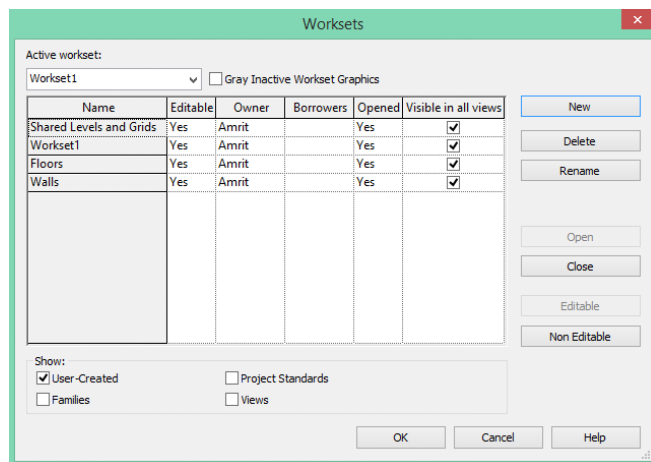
Worksets

Active workset:

Workset1

Gray Inactive Workset Graphics

| Name | Editable | Owner | Borrowers | Opened | Visible in all views |
|---|---|---|---|---|---|
| Shared Levels and Grids | Yes | Amrit | | Yes | ☑ |
| Workset1 | Yes | Amrit | | Yes | ☑ |
| Floors | Yes | Amrit | | Yes | ☑ |
| Walls | Yes | Amrit | | Yes | ☑ |

New

Delete

Rename

Open

Close

Editable

Non Editable

Show:

☑ User-Created

☐ Families

☐ Project Standards

☐ Views

OK

Cancel

Help